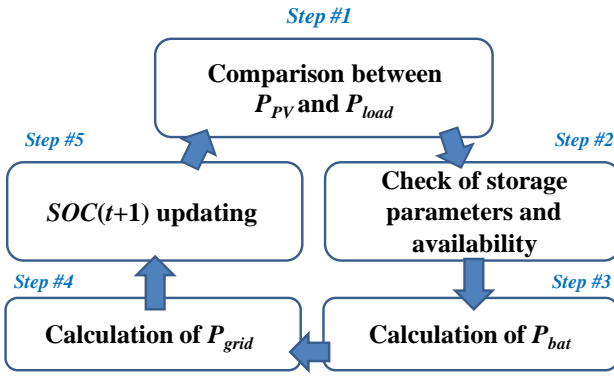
Step #1

Comparison between $P_{PV}$ and $P_{load}$

Step #2

Check of storage parameters and availability

Step #3

Calculation of $P_{bat}$

Step #4

Calculation of $P_{grid}$

Step #5

$SOC(t+1)$ updating